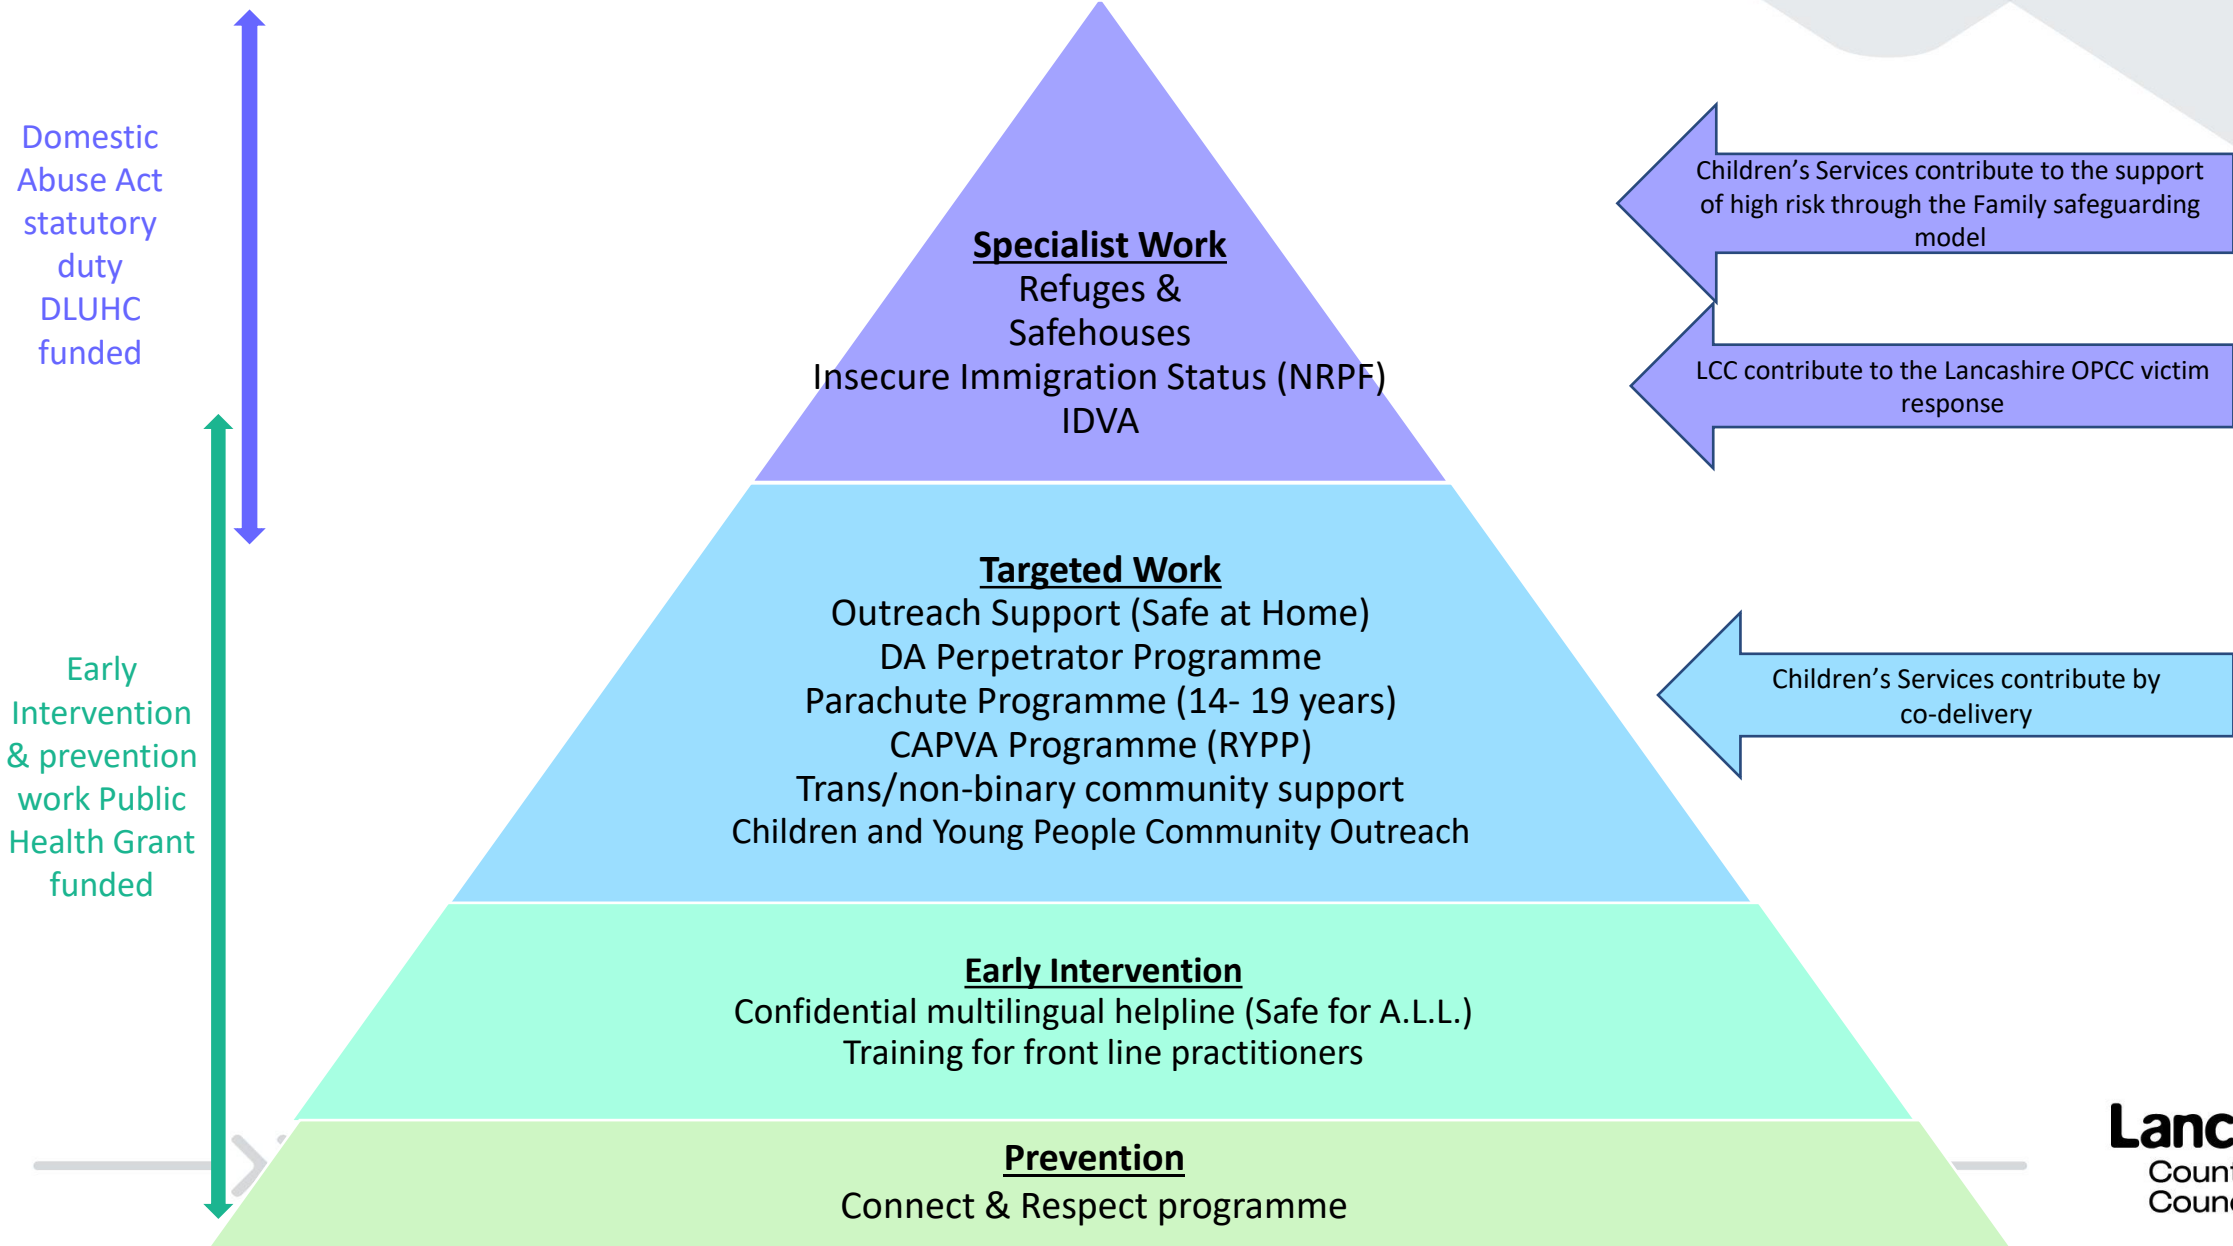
Domestic Abuse Act statutory duty DLUHC funded

Early Intervention & prevention work Public Health Grant funded

**Specialist Work**
Refuges &
Safehouses
Insecure Immigration Status (NRPF)
IDVA

**Targeted Work**
Outreach Support (Safe at Home)
DA Perpetrator Programme
Parachute Programme (14- 19 years)
CAPVA Programme (RYPP)
Trans/non-binary community support
Children and Young People Community Outreach

**Early Intervention**
Confidential multilingual helpline (Safe for A.L.L.)
Training for front line practitioners

**Prevention**
Connect & Respect programme

Children's Services contribute to the support of high risk through the Family safeguarding model

LCC contribute to the Lancashire OPCC victim response

Children's Services contribute by co-delivery

Lanc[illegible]
Coun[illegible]
Coun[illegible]